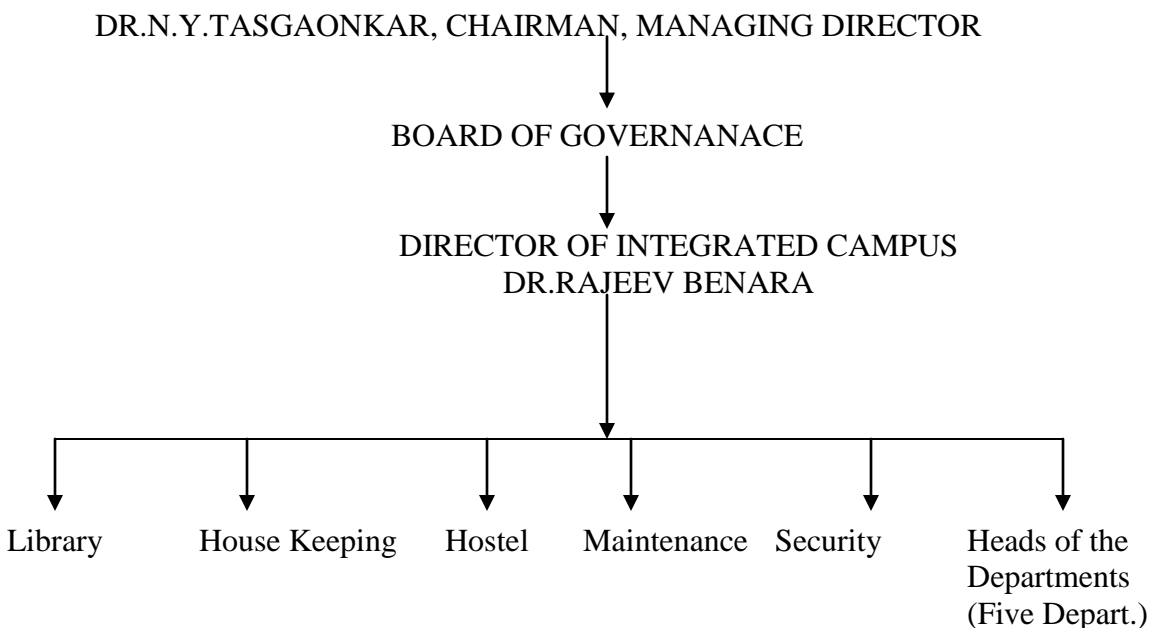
DR.N.Y.TASGAONKAR, CHAIRMAN, MANAGING DIRECTOR

BOARD OF GOVERNANACE

DIRECTOR OF INTEGRATED CAMPUS
DR.RAJEEV BENARA

Library

House Keeping

Hostel

Maintenance

Security

Heads of the Departments (Five Depart.)